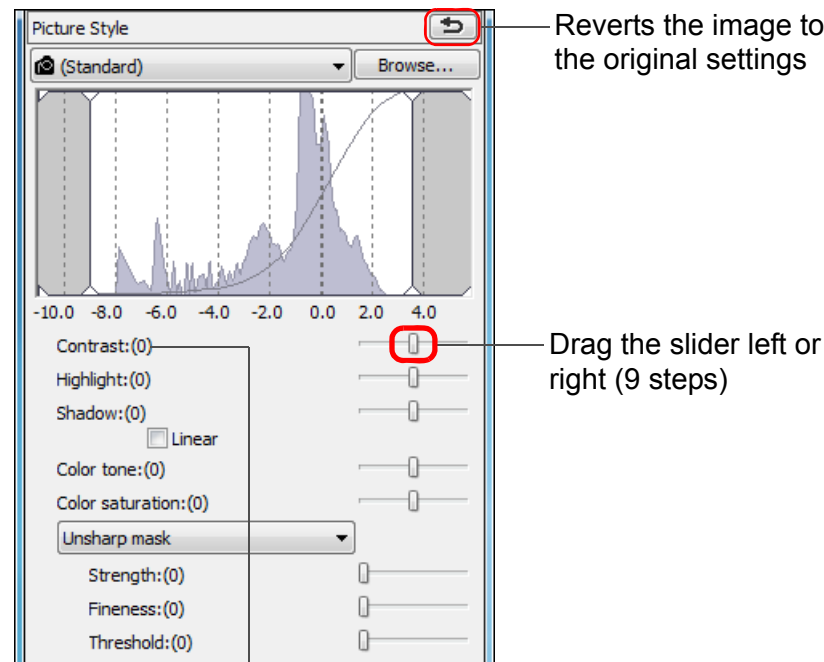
Picture Style

Reverts the image to the original settings

(Standard)

Browse...

-10.0 -8.0 -6.0 -4.0 -2.0 0.0 2.0 4.0

Contrast:(0)

Drag the slider left or right (9 steps)

Highlight:(0)

Shadow:(0)

Linear

Color tone:(0)

Color saturation:(0)

Unsharp mask

Strength:(0)

Fineness:(0)

Threshold:(0)